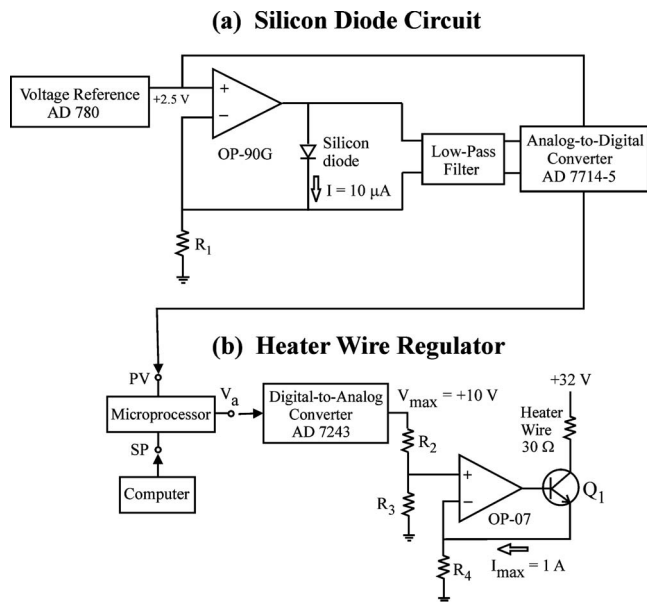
(a) Silicon Diode Circuit

Voltage Reference AD 780

+2.5 V

+

−

OP-90G

Silicon diode

I = 10 μA

Low-Pass Filter

Analog-to-Digital Converter AD 7714-5

$R_1$

(b) Heater Wire Regulator

PV

$V_a$

Microprocessor

SP

Computer

Digital-to-Analog Converter AD 7243

$V_{max}$ = +10 V

$R_2$

$R_3$

+

−

OP-07

+32 V

Heater Wire 30 Ω

$Q_1$

$I_{max}$ = 1 A

$R_4$